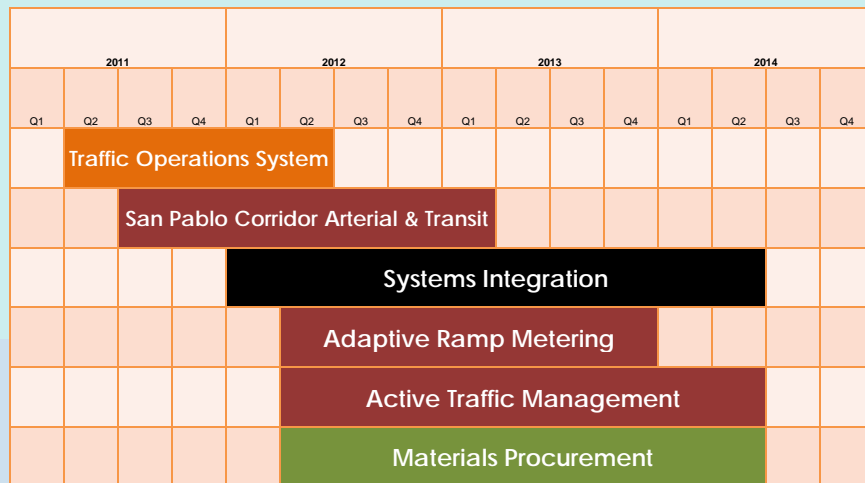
| 2011 | | | | 2012 | | | | 2013 | | | | 2014 | | | |
|---|---|---|---|---|---|---|---|---|---|---|---|---|---|---|---|
| Q1 | Q2 | Q3 | Q4 | Q1 | Q2 | Q3 | Q4 | Q1 | Q2 | Q3 | Q4 | Q1 | Q2 | Q3 | Q4 |

Traffic Operations System

San Pablo Corridor Arterial & Transit

Systems Integration

Adaptive Ramp Metering

Active Traffic Management

Materials Procurement